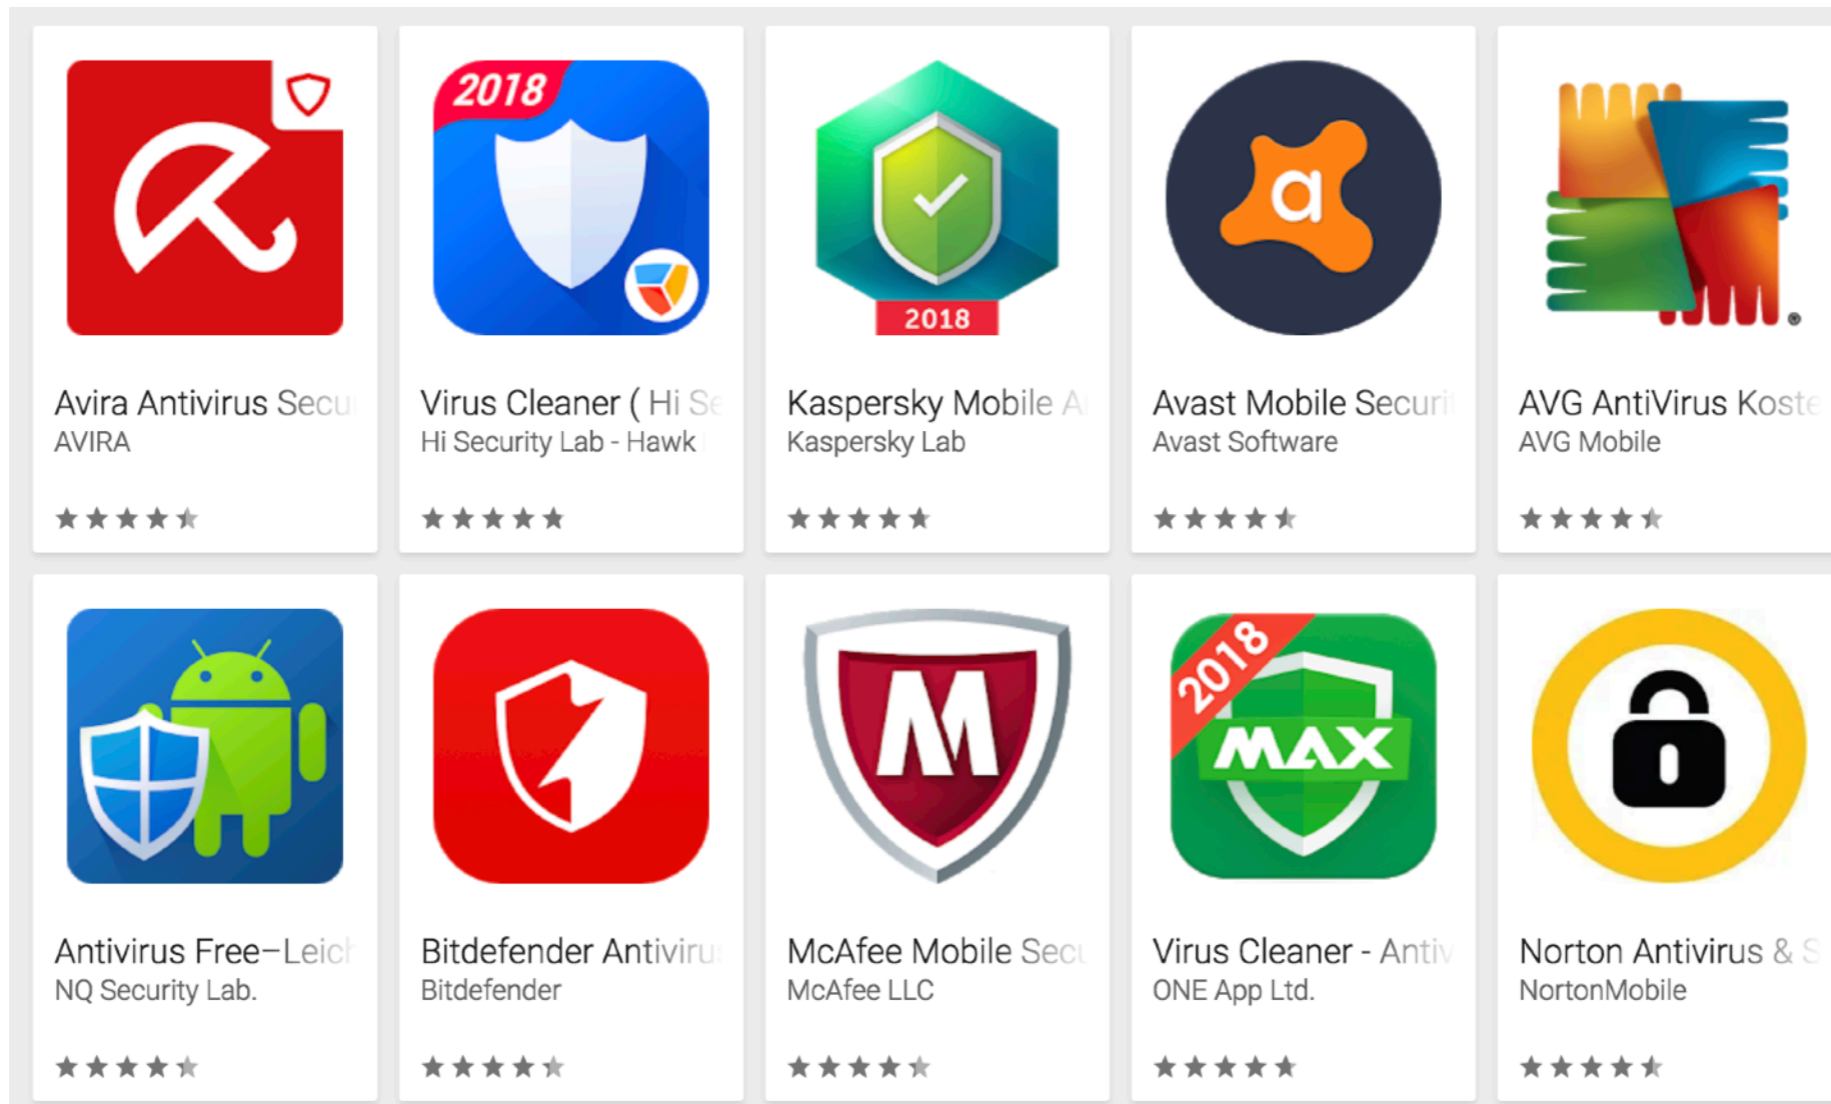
2018

Avira Antivirus Secu
AVIRA

Virus Cleaner ( Hi Se
Hi Security Lab - Hawk

2018

Kaspersky Mobile A
Kaspersky Lab

a

Avast Mobile Securi
Avast Software

AVG AntiVirus Koste
AVG Mobile

Antivirus Free–Leich
NQ Security Lab.

Bitdefender Antiviru
Bitdefender

M

McAfee Mobile Secu
McAfee LLC

2018
MAX

Virus Cleaner - Antiv
ONE App Ltd.

Norton Antivirus & S
NortonMobile